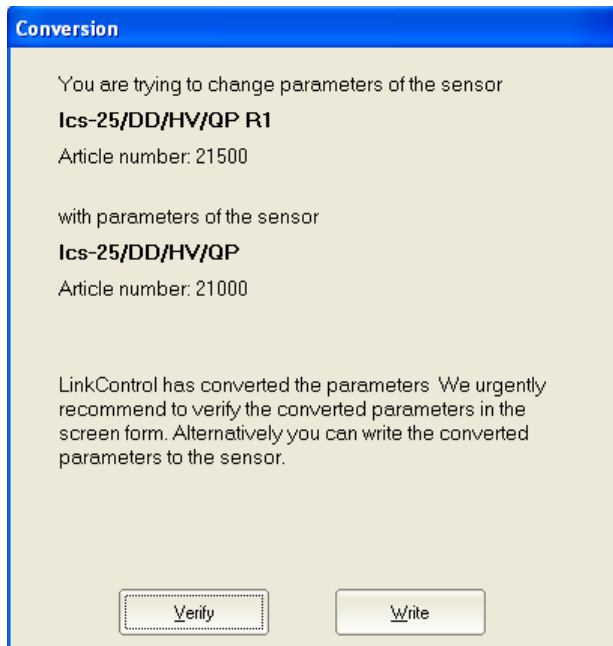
Conversion

You are trying to change parameters of the sensor

lcs-25/DD/HV/QP R1

Article number: 21500

with parameters of the sensor

lcs-25/DD/HV/QP

Article number: 21000

LinkControl has converted the parameters  We urgently recommend to verify the converted parameters in the screen form. Alternatively you can write the converted parameters to the sensor.

Verify

Write